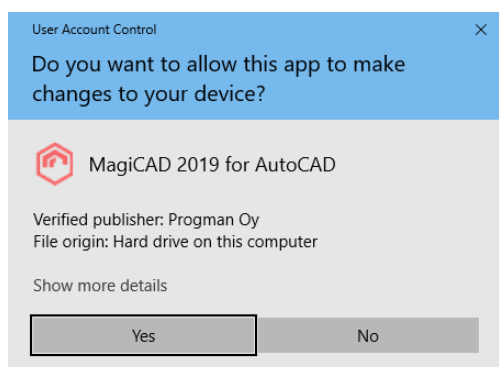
User Account Control
×

Do you want to allow this app to make changes to your device?

MagiCAD 2019 for AutoCAD

Verified publisher: Progman Oy
File origin: Hard drive on this computer

Show more details

Yes
No